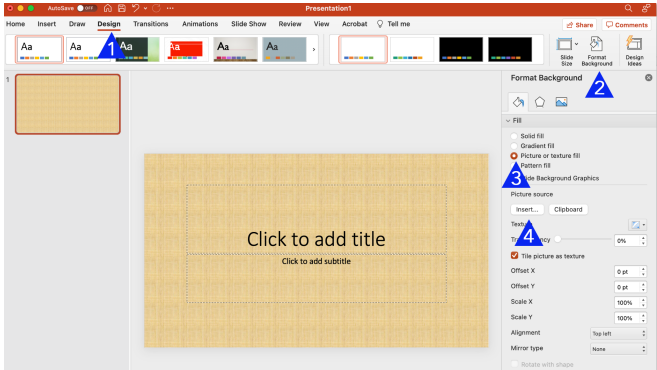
AutoSave OFF

Presentation1

Home Insert Draw Design Transitions Animations Slide Show Review View Acrobat Tell me

Share Comments

Aa Aa Aa Aa Aa Aa

Slide Size

Format Background

Design Ideas

1

1

2

Format Background

Fill

Solid fill

Gradient fill

Picture or texture fill

Pattern fill

3

Hide Background Graphics

Picture source

Insert... Clipboard

4

Texture

Transparency 0%

Tile picture as texture

Offset X 0 pt

Offset Y 0 pt

Scale X 100%

Scale Y 100%

Alignment Top left

Mirror type None

Rotate with shape

Click to add title

Click to add subtitle